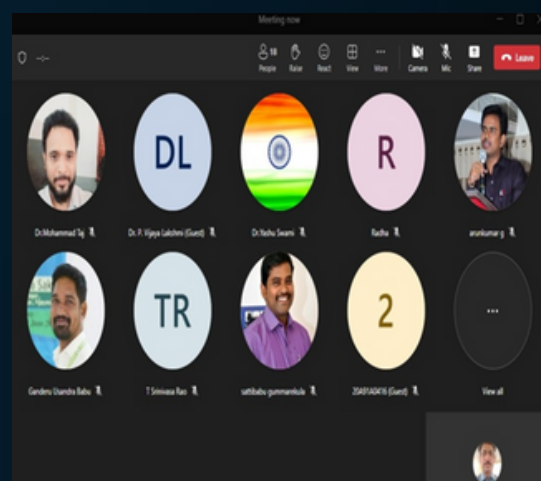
Meeting now

18
People Raise React View More Camera Mic Share Leave

DL
R
Dr.Mohammad Taj
Dr. P. Vijaya Lakshmi (Guest)
Dr.Yeshu Swami
Radha
arunkumar g

TR
2
Genderu Usendra Babu
T Srinivasa Rao
sattibabu gummanekula
20A81A0416 (Guest)
View all